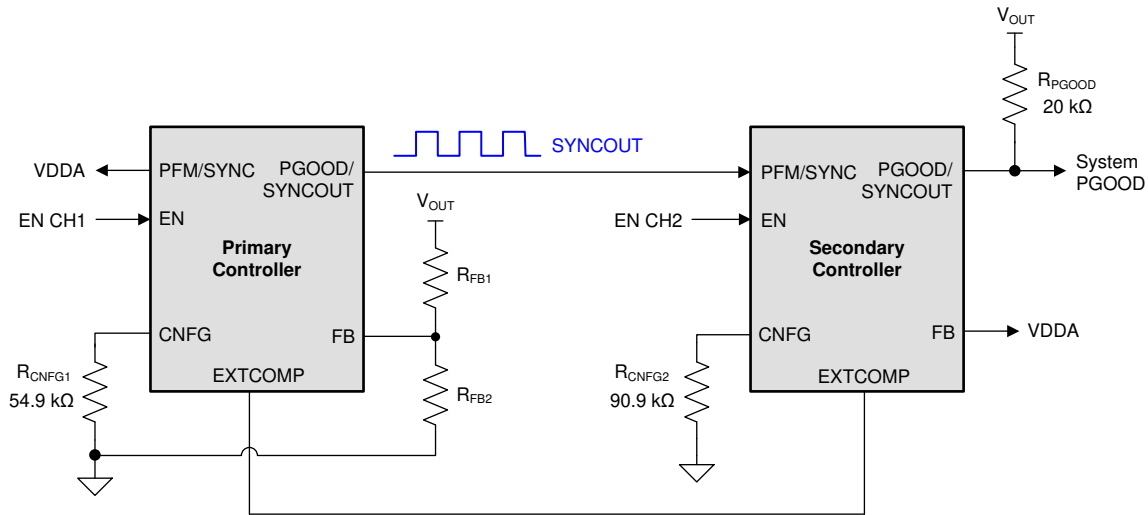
$V_{OUT}$

$R_{PGOOD}$
20 kΩ

SYNCOUT

VDDA
PFM/SYNC
PGOOD/
SYNCOUT
EN CH1
EN
Primary
Controller
CNFG
FB
EXTCOMP
$R_{CNFG1}$
54.9 kΩ

$V_{OUT}$
$R_{FB1}$
$R_{FB2}$

PFM/SYNC
PGOOD/
SYNCOUT
System
PGOOD
EN CH2
EN
Secondary
Controller
CNFG
FB
VDDA
EXTCOMP
$R_{CNFG2}$
90.9 kΩ